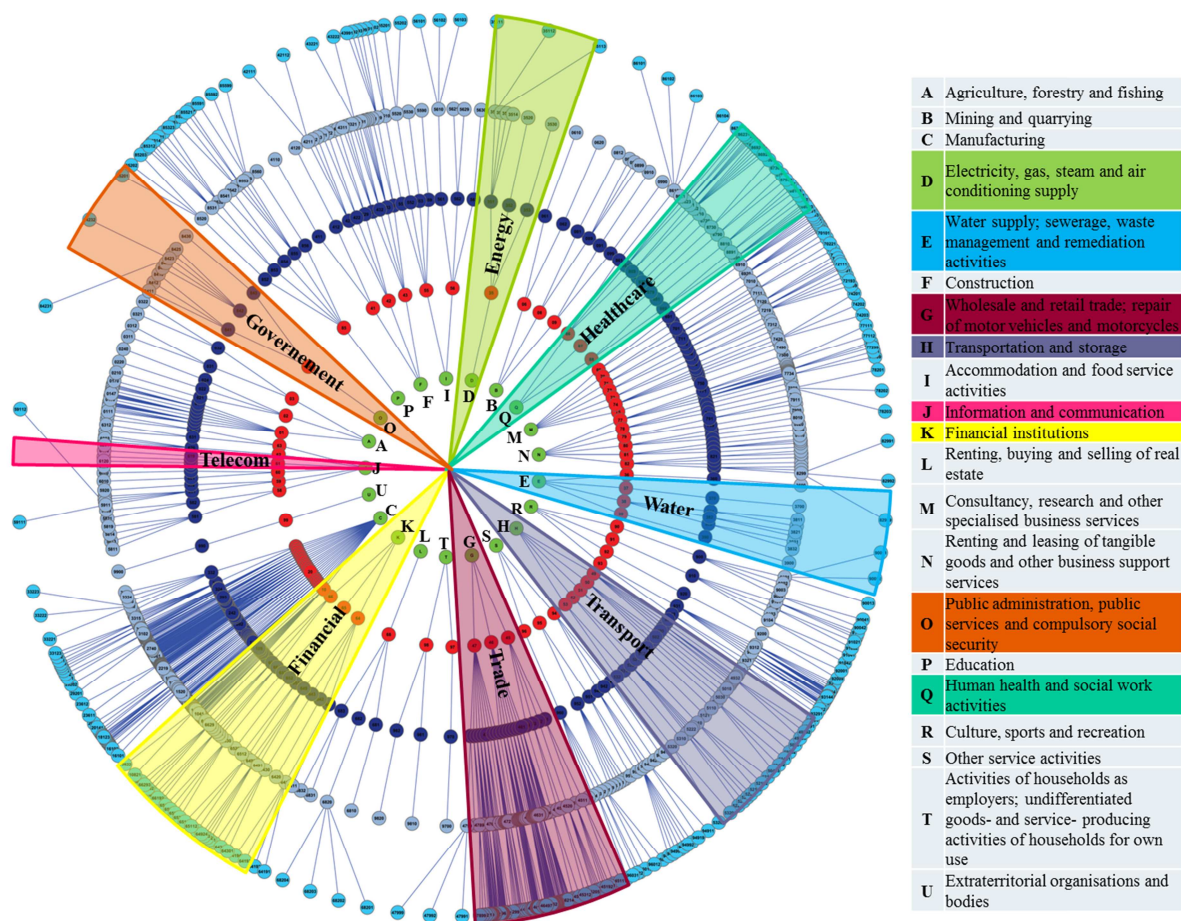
Energy
Healthcare
Governement
Telecom
Water
Financial
Trade
Transport

P F I D B Q M N O A J U C K L T G S H R E

| | |
|---|---|
| A | Agriculture, forestry and fishing |
| B | Mining and quarrying |
| C | Manufacturing |
| D | Electricity, gas, steam and air conditioning supply |
| E | Water supply; sewerage, waste management and remediation activities |
| F | Construction |
| G | Wholesale and retail trade; repair of motor vehicles and motorcycles |
| H | Transportation and storage |
| I | Accommodation and food service activities |
| J | Information and communication |
| K | Financial institutions |
| L | Renting, buying and selling of real estate |
| M | Consultancy, research and other specialised business services |
| N | Renting and leasing of tangible goods and other business support services |
| O | Public administration, public services and compulsory social security |
| P | Education |
| Q | Human health and social work activities |
| R | Culture, sports and recreation |
| S | Other service activities |
| T | Activities of households as employers; undifferentiated goods- and service- producing activities of households for own use |
| U | Extraterritorial organisations and bodies |